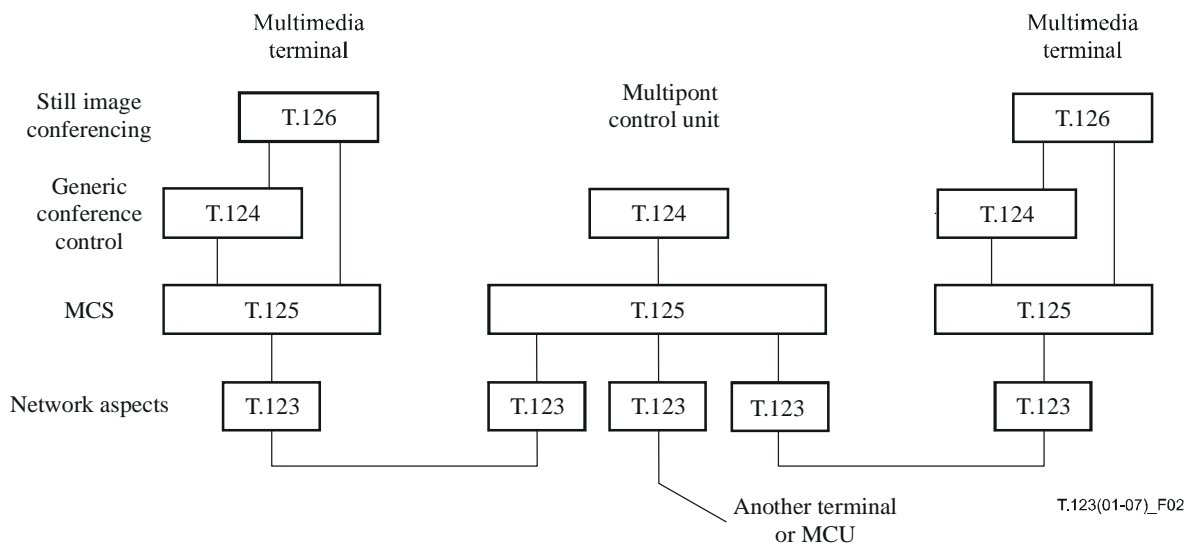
Multimedia terminal

Multipont control unit

Multimedia terminal

Still image conferencing

T.126

T.126

Generic conference control

T.124

T.124

T.124

MCS

T.125

T.125

T.125

Network aspects

T.123

T.123

T.123

T.123

T.123

Another terminal or MCU

T.123(01-07)_F02